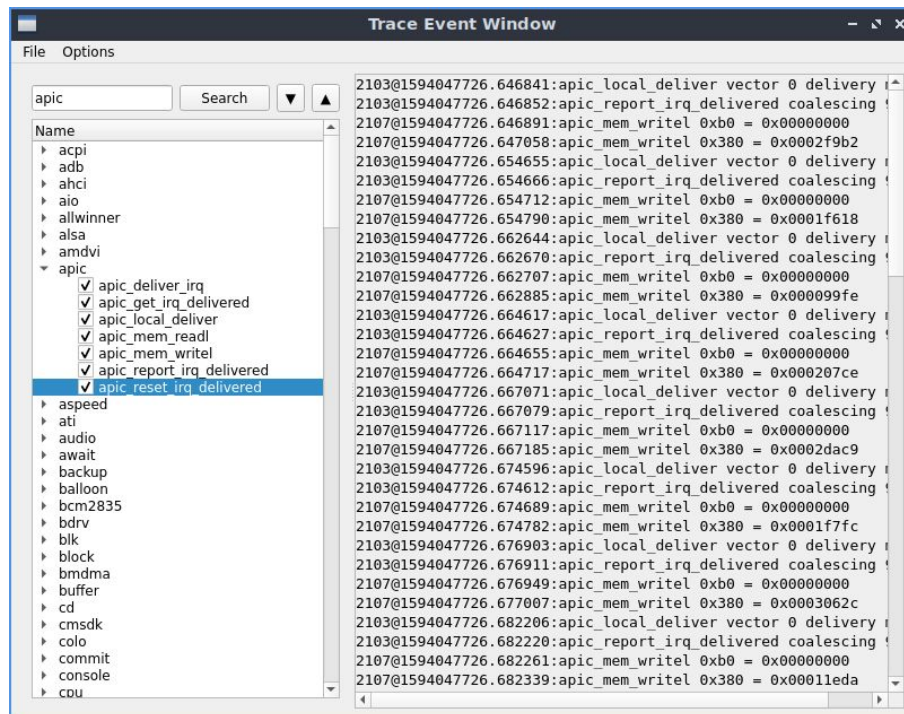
Trace Event Window

File Options

apic
Search

Name
acpi
adb
ahci
aio
allwinner
alsa
amdvi
apic
apic_deliver_irq
apic_get_irq_delivered
apic_local_deliver
apic_mem_readl
apic_mem_writel
apic_report_irq_delivered
apic_reset_irq_delivered
aspeed
ati
audio
await
backup
balloon
bcm2835
bdrv
blk
block
bmdma
buffer
cd
cmsdk
colo
commit
console
cpu

2103@1594047726.646841:apic_local_deliver vector 0 delivery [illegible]
2103@1594047726.646852:apic_report_irq_delivered coalescing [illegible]
2107@1594047726.646891:apic_mem_writel 0xb0 = 0x00000000
2107@1594047726.647058:apic_mem_writel 0x380 = 0x0002f9b2
2103@1594047726.654655:apic_local_deliver vector 0 delivery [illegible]
2103@1594047726.654666:apic_report_irq_delivered coalescing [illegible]
2107@1594047726.654712:apic_mem_writel 0xb0 = 0x00000000
2107@1594047726.654790:apic_mem_writel 0x380 = 0x0001f618
2103@1594047726.662644:apic_local_deliver vector 0 delivery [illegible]
2103@1594047726.662670:apic_report_irq_delivered coalescing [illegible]
2107@1594047726.662707:apic_mem_writel 0xb0 = 0x00000000
2107@1594047726.662885:apic_mem_writel 0x380 = 0x000099fe
2103@1594047726.664617:apic_local_deliver vector 0 delivery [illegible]
2103@1594047726.664627:apic_report_irq_delivered coalescing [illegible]
2107@1594047726.664655:apic_mem_writel 0xb0 = 0x00000000
2107@1594047726.664717:apic_mem_writel 0x380 = 0x000207ce
2103@1594047726.667071:apic_local_deliver vector 0 delivery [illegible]
2103@1594047726.667079:apic_report_irq_delivered coalescing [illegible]
2107@1594047726.667117:apic_mem_writel 0xb0 = 0x00000000
2107@1594047726.667185:apic_mem_writel 0x380 = 0x0002dac9
2103@1594047726.674596:apic_local_deliver vector 0 delivery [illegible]
2103@1594047726.674612:apic_report_irq_delivered coalescing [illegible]
2107@1594047726.674689:apic_mem_writel 0xb0 = 0x00000000
2107@1594047726.674782:apic_mem_writel 0x380 = 0x0001f7fc
2103@1594047726.676903:apic_local_deliver vector 0 delivery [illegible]
2103@1594047726.676911:apic_report_irq_delivered coalescing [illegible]
2107@1594047726.676949:apic_mem_writel 0xb0 = 0x00000000
2107@1594047726.677007:apic_mem_writel 0x380 = 0x0003062c
2103@1594047726.682206:apic_local_deliver vector 0 delivery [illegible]
2103@1594047726.682220:apic_report_irq_delivered coalescing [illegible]
2107@1594047726.682261:apic_mem_writel 0xb0 = 0x00000000
2107@1594047726.682339:apic_mem_writel 0x380 = 0x00011eda